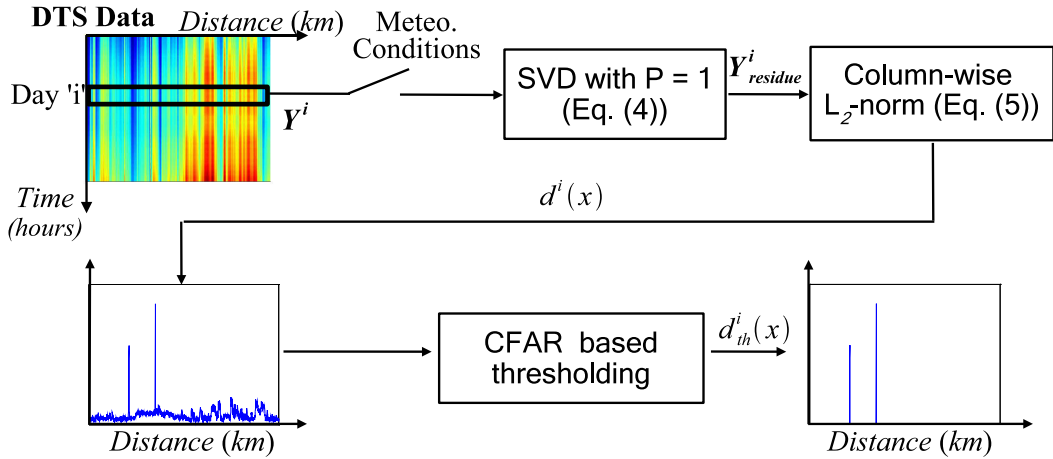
DTS Data

Distance (km)

Day 'i'

$Y^i$

Time (hours)

Meteo. Conditions

SVD with P = 1 (Eq. (4))

$Y^i_{residue}$

Column-wise $L_2$-norm (Eq. (5))

$d^i(x)$

Distance (km)

CFAR based thresholding

$d^i_{th}(x)$

Distance (km)